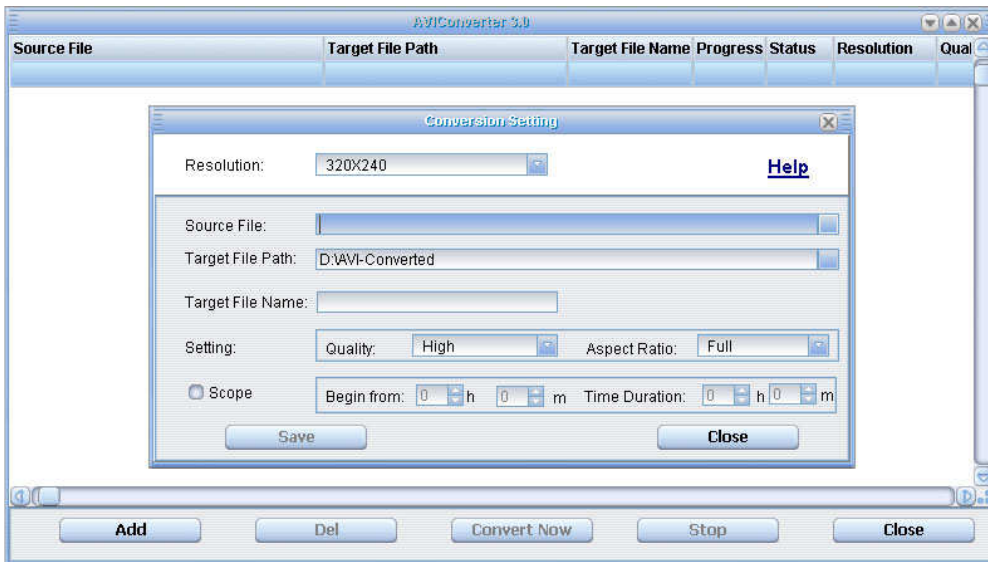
AVIConverter 3.0

| Source File | Target File Path | Target File Name | Progress | Status | Resolution | Qual |
|---|---|---|---|---|---|---|
| | | | | | | |

Conversion Setting

Resolution: 320X240

Help

Source File:

Target File Path: D:\AVI-Converted

Target File Name:

Setting: Quality: High Aspect Ratio: Full

Scope Begin from: 0 h 0 m Time Duration: 0 h 0 m

Save

Close

Add Del Convert Now Stop Close